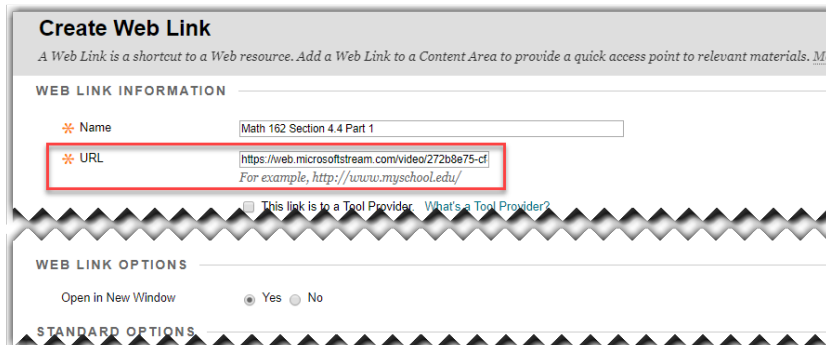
Create Web Link

A Web Link is a shortcut to a Web resource. Add a Web Link to a Content Area to provide a quick access point to relevant materials. M

WEB LINK INFORMATION

* Name Math 162 Section 4.4 Part 1

* URL https://web.microsoftstream.com/video/272b8e75-cf

For example, http://www.myschool.edu/

This link is to a Tool Provider. What's a Tool Provider?

WEB LINK OPTIONS

Open in New Window Yes No

STANDARD OPTIONS